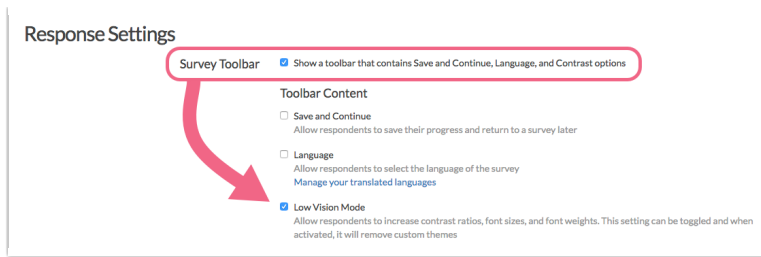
Response Settings

Survey Toolbar

Show a toolbar that contains Save and Continue, Language, and Contrast options

Toolbar Content

Save and Continue
Allow respondents to save their progress and return to a survey later

Language
Allow respondents to select the language of the survey
Manage your translated languages

Low Vision Mode
Allow respondents to increase contrast ratios, font sizes, and font weights. This setting can be toggled and when activated, it will remove custom themes